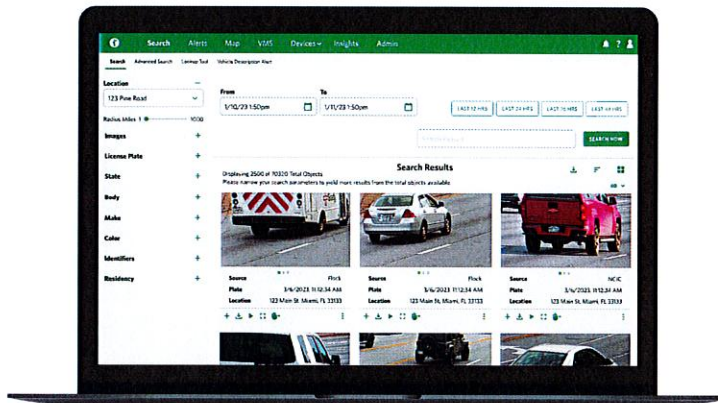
Search Alerts Map VMS Devices Insights Admin

Search Advanced Search Lookup Tool Vehicle Description Alert

Location
123 Pine Road
Radius Miles 1 1000

Images
License Plate
State
Body
Make
Color
Identifiers
Residency

From
1/10/23 1:50pm
To
1/11/23 1:50pm

LAST 12 HRS LAST 24 HRS LAST 72 HRS LAST 48 HRS

SEARCH NOW

Search Results
Displaying 2500 of 70320 Total Objects
Please narrow your search parameters to yield more results from the total objects available

Source Flock
Plate 3/6/2023 11:12:34 AM
Location 123 Main St. Miami, FL 33133

Source Flock
Plate 3/6/2023 11:12:34 AM
Location 123 Main St. Miami, FL 33133

Source NCIC
Plate 3/6/2023 11:12:34 AM
Location 123 Main St. Miami, FL 33133